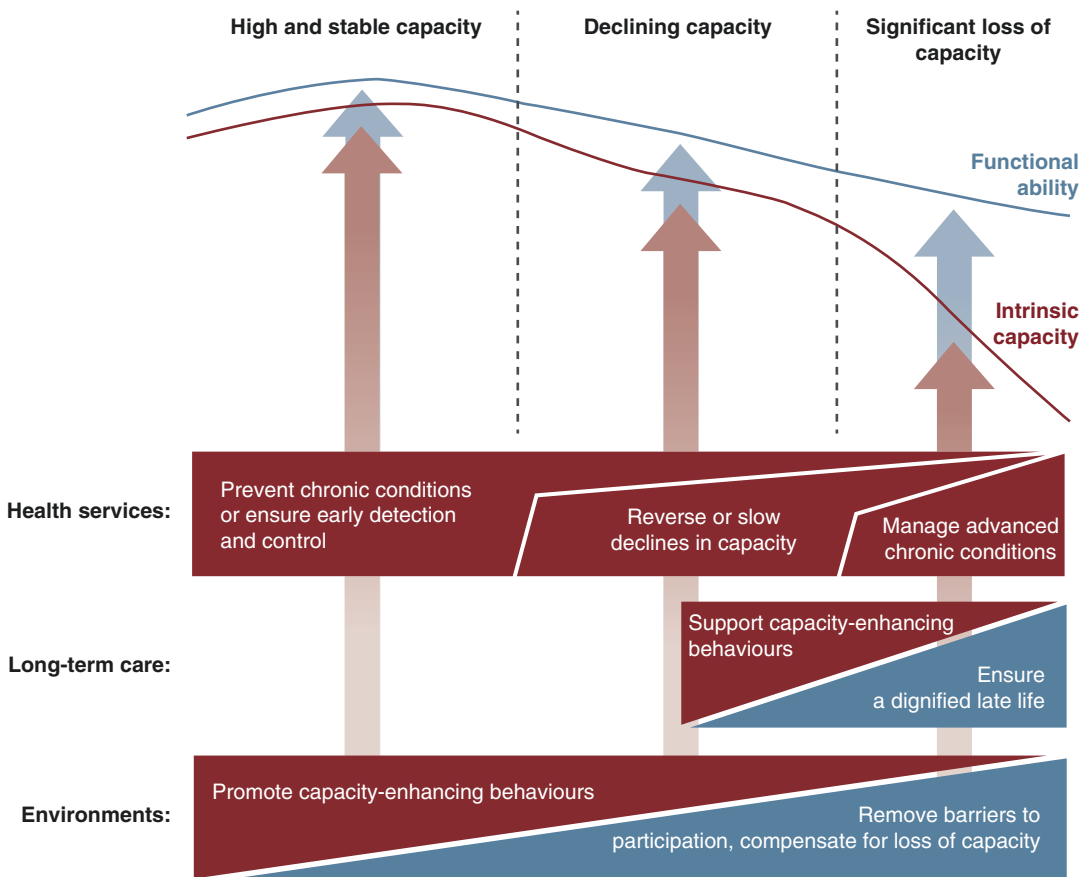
High and stable capacity

Declining capacity

Significant loss of capacity

Functional ability

Intrinsic capacity

Health services:

Prevent chronic conditions or ensure early detection and control

Reverse or slow declines in capacity

Manage advanced chronic conditions

Long-term care:

Support capacity-enhancing behaviours

Ensure a dignified late life

Environments:

Promote capacity-enhancing behaviours

Remove barriers to participation, compensate for loss of capacity